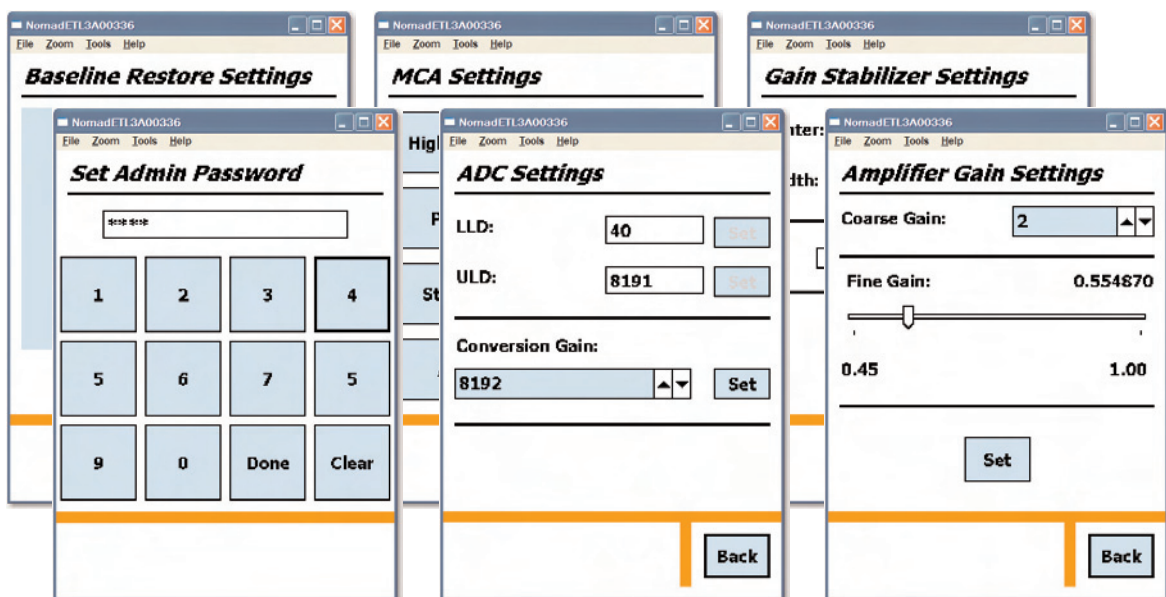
NomadETL3A00336
File Zoom Tools Help
Baseline Restore Settings

NomadETL3A00336
File Zoom Tools Help
MCA Settings
Higl
P
St

NomadETL3A00336
File Zoom Tools Help
Gain Stabilizer Settings
nter:
dth:

NomadETL3A00336
File Zoom Tools Help
Set Admin Password
****

| 1 | 2 | 3 | 4 |
|---|---|---|---|
| 5 | 6 | 7 | 5 |
| 9 | 0 | Done | Clear |

NomadETL3A00336
File Zoom Tools Help
ADC Settings
LLD: 40 Set
ULD: 8191 Set
Conversion Gain:
8192 Set
Back

NomadETL3A00336
File Zoom Tools Help
Amplifier Gain Settings
Coarse Gain: 2
Fine Gain: 0.554870
0.45 1.00
Set
Back